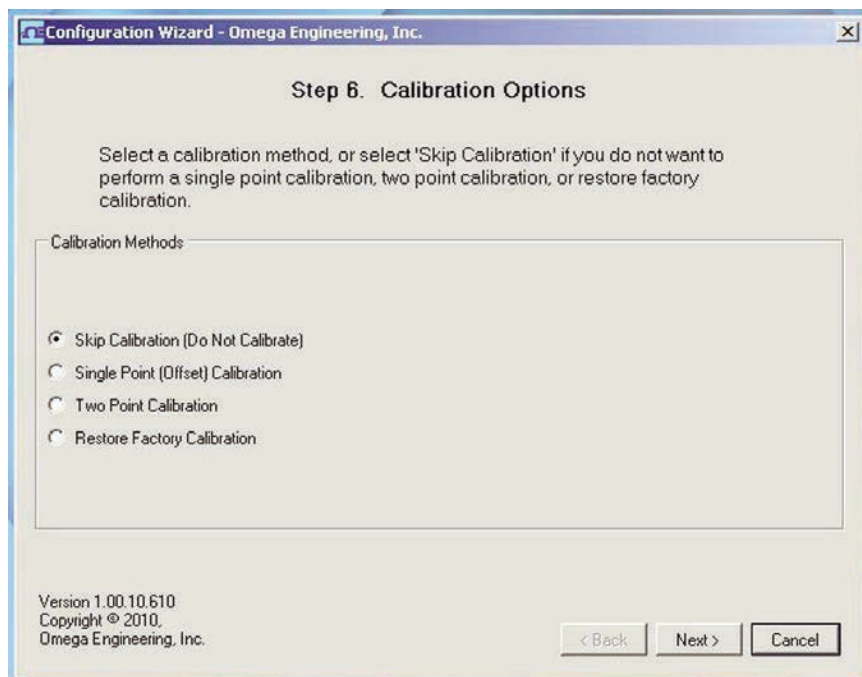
Configuration Wizard - Omega Engineering, Inc.

Step 6. Calibration Options

Select a calibration method, or select 'Skip Calibration' if you do not want to perform a single point calibration, two point calibration, or restore factory calibration.

Calibration Methods

Skip Calibration (Do Not Calibrate)

Single Point (Offset) Calibration

Two Point Calibration

Restore Factory Calibration

Version 1.00.10.610
Copyright © 2010,
Omega Engineering, Inc.

< Back

Next >

Cancel